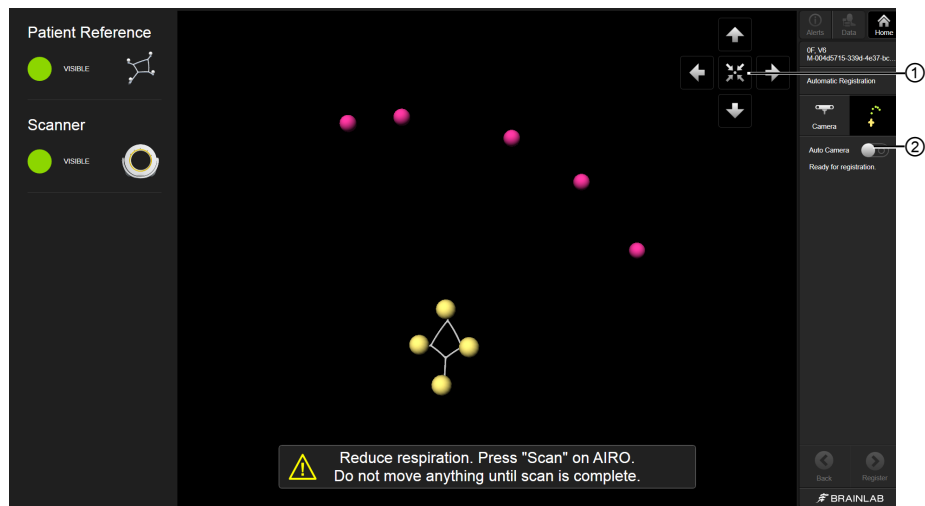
Patient Reference
VISIBLE

Scanner
VISIBLE

Reduce respiration. Press "Scan" on AIRO.
Do not move anything until scan is complete.

Alerts Data Home

0F, V6
M-004d5715-339d-4e37-bc...

Automatic Registration

Camera

Auto Camera
Ready for registration.

Back Register

BRAINLAB

①
②